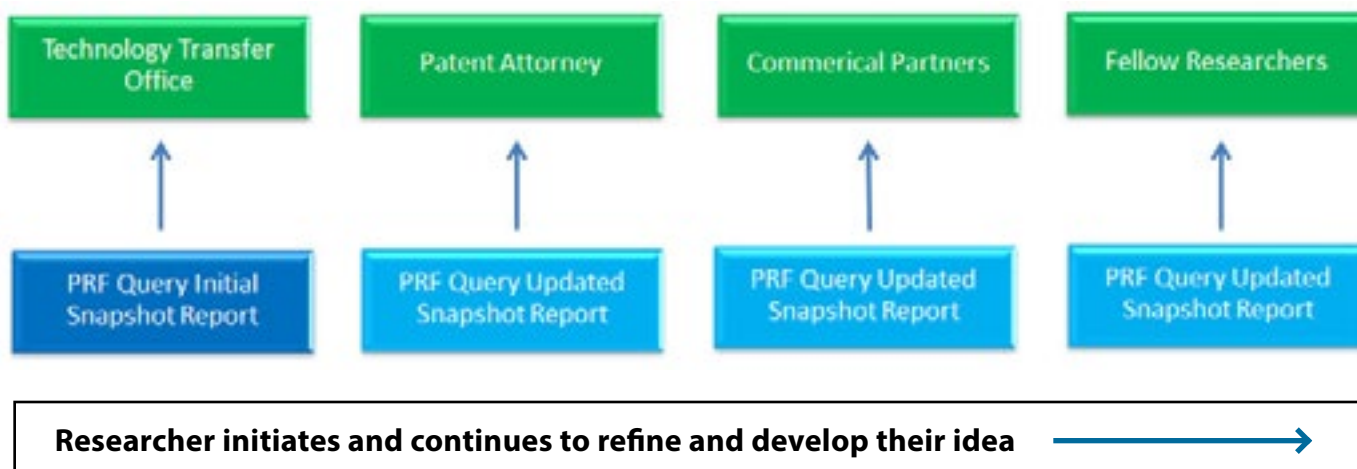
Technology Transfer Office

Patent Attorney

Commerical Partners

Fellow Researchers

PRF Query Initial Snapshot Report

PRF Query Updated Snapshot Report

PRF Query Updated Snapshot Report

PRF Query Updated Snapshot Report

Researcher initiates and continues to refine and develop their idea